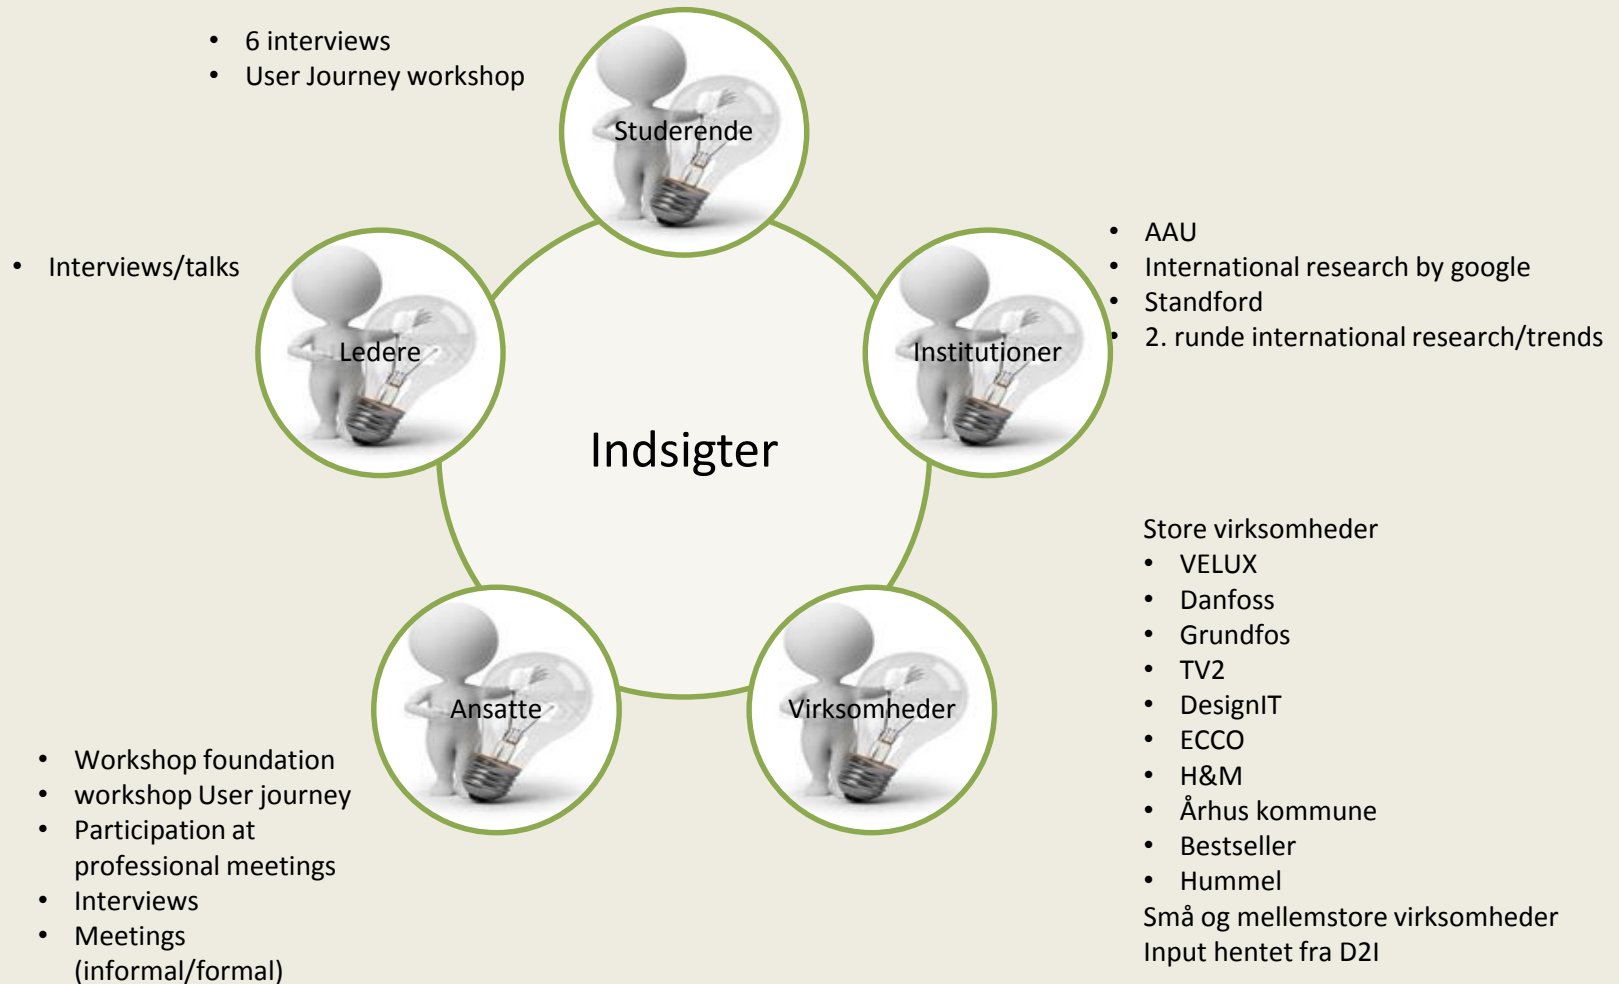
- 6 interviews
- User Journey workshop

Studerende

- Interviews/talks

Ledere

Indsigter

Institutioner

- AAU
- International research by google
- Standford
- 2. runde international research/trends

Store virksomheder
- VELUX
- Danfoss
- Grundfos
- TV2
- DesignIT
- ECCO
- H&M
- Århus kommune
- Bestseller
- Hummel

Små og mellemstore virksomheder
Input hentet fra D2I

Virksomheder

Ansatte

- Workshop foundation
- workshop User journey
- Participation at professional meetings
- Interviews
- Meetings (informal/formal)